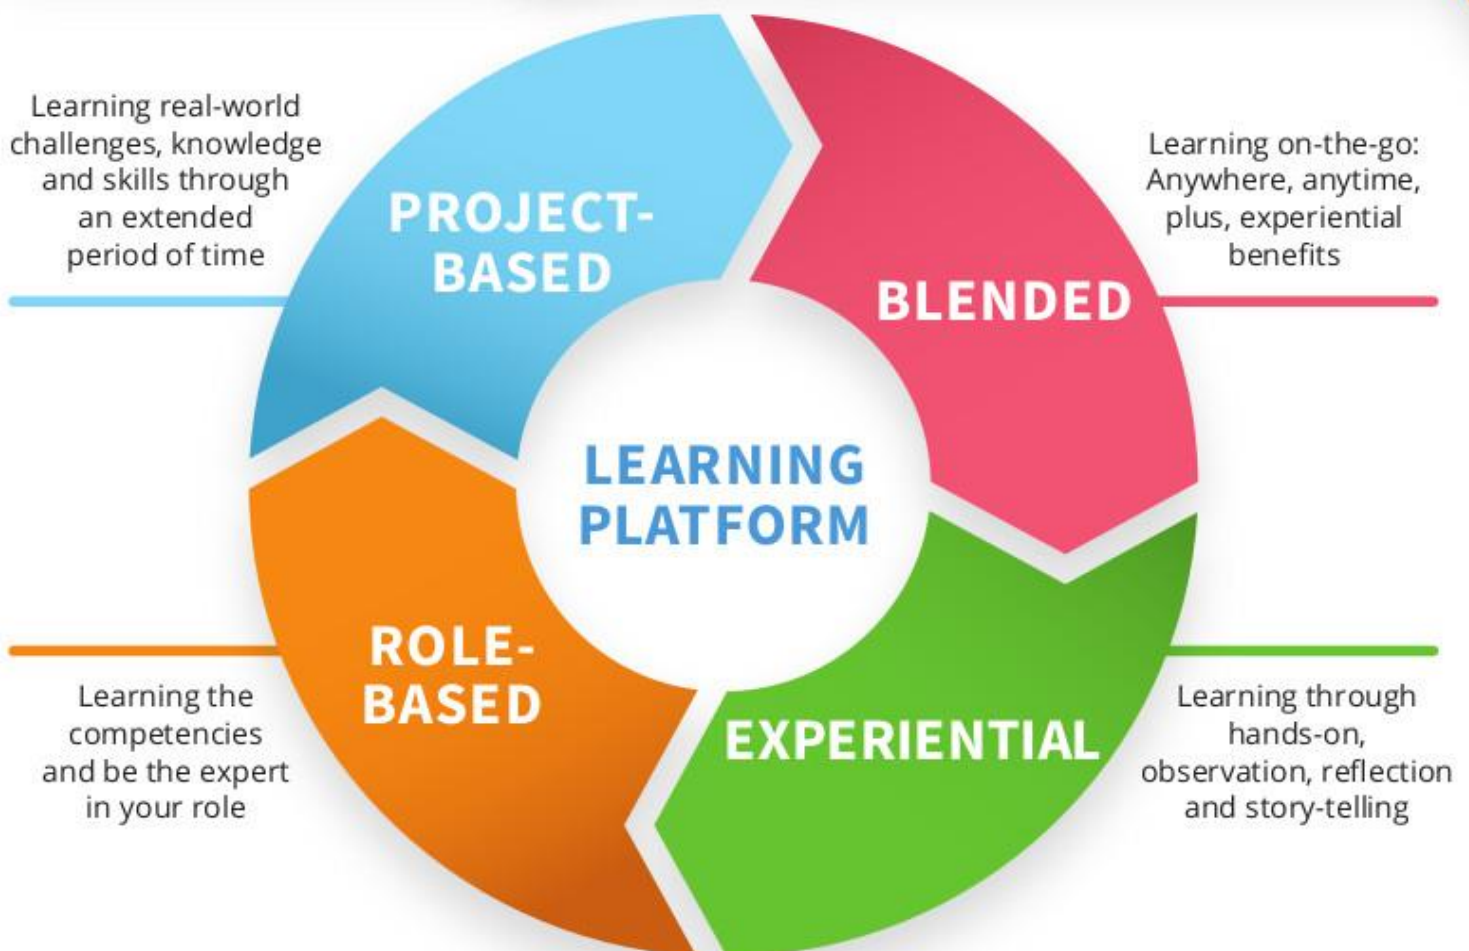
Learning real-world challenges, knowledge and skills through an extended period of time

PROJECT-BASED

BLENDED

Learning on-the-go: Anywhere, anytime, plus, experiential benefits

LEARNING PLATFORM

ROLE-BASED

Learning the competencies and be the expert in your role

EXPERIENTIAL

Learning through hands-on, observation, reflection and story-telling